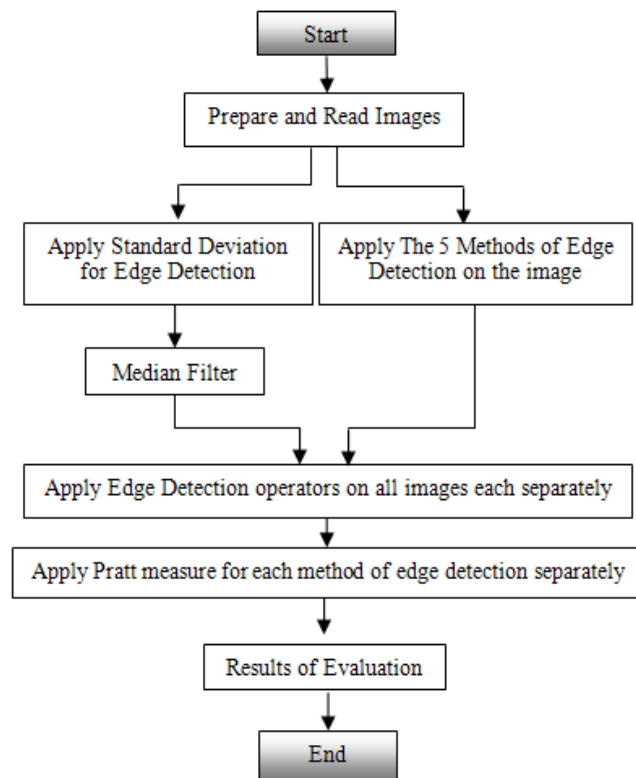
Start

Prepare and Read Images

Apply Standard Deviation for Edge Detection

Apply The 5 Methods of Edge Detection on the image

Median Filter

Apply Edge Detection operators on all images each separately

Apply Pratt measure for each method of edge detection separately

Results of Evaluation

End